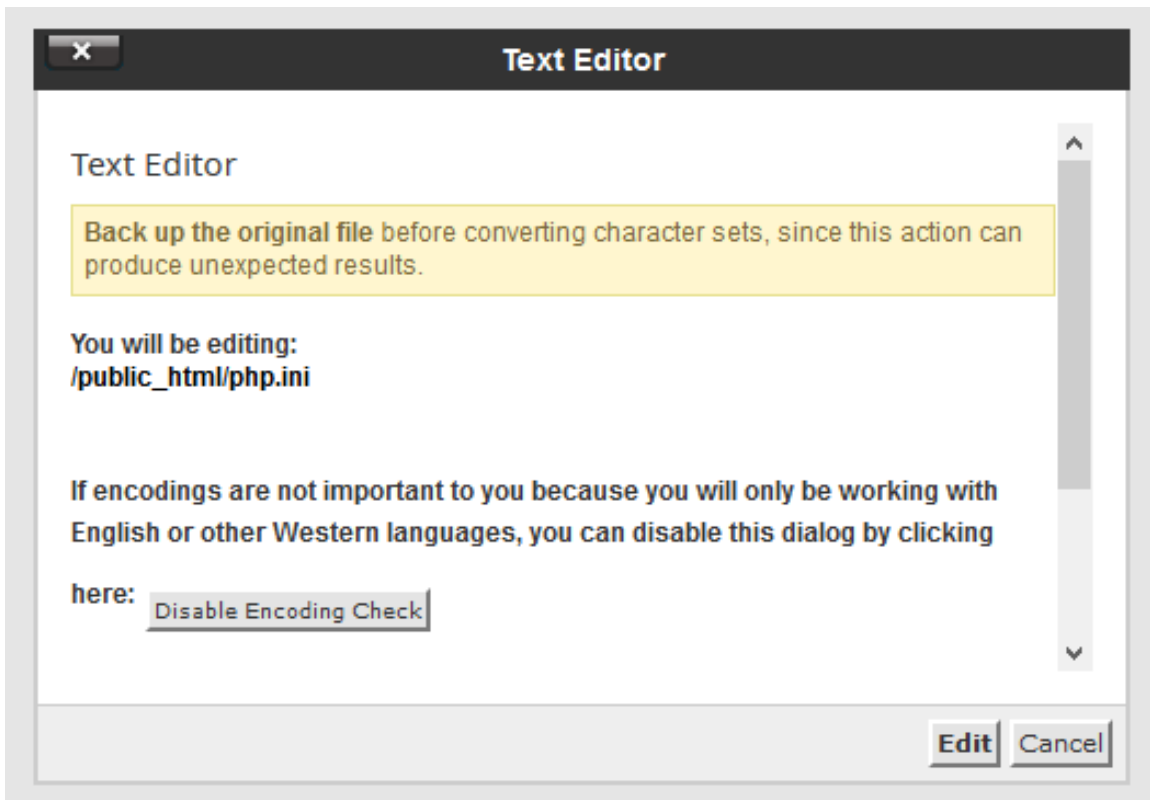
Text Editor

Text Editor

**Back up the original file** before converting character sets, since this action can produce unexpected results.

You will be editing:
/public_html/php.ini

If encodings are not important to you because you will only be working with English or other Western languages, you can disable this dialog by clicking here: Disable Encoding Check

Edit Cancel